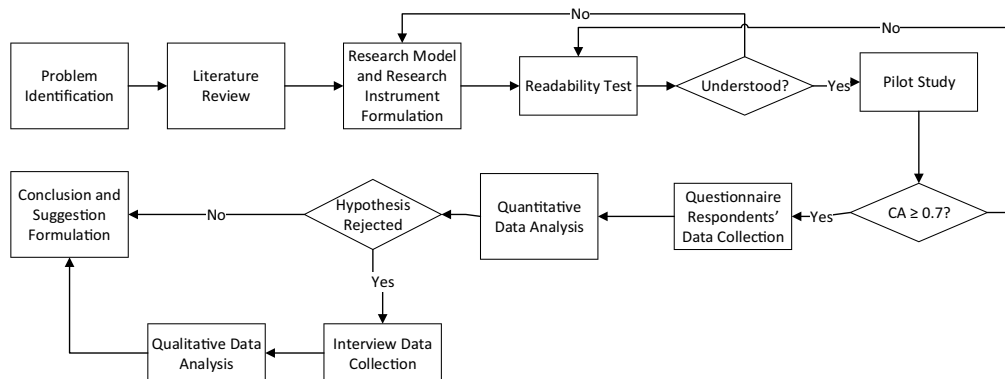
Problem Identification

Literature Review

Research Model and Research Instrument Formulation

Readability Test

Understood?

Yes

No

No

Pilot Study

CA ≥ 0.7?

Yes

Questionnaire Respondents' Data Collection

Quantitative Data Analysis

Hypothesis Rejected

No

Conclusion and Suggestion Formulation

Yes

Interview Data Collection

Qualitative Data Analysis